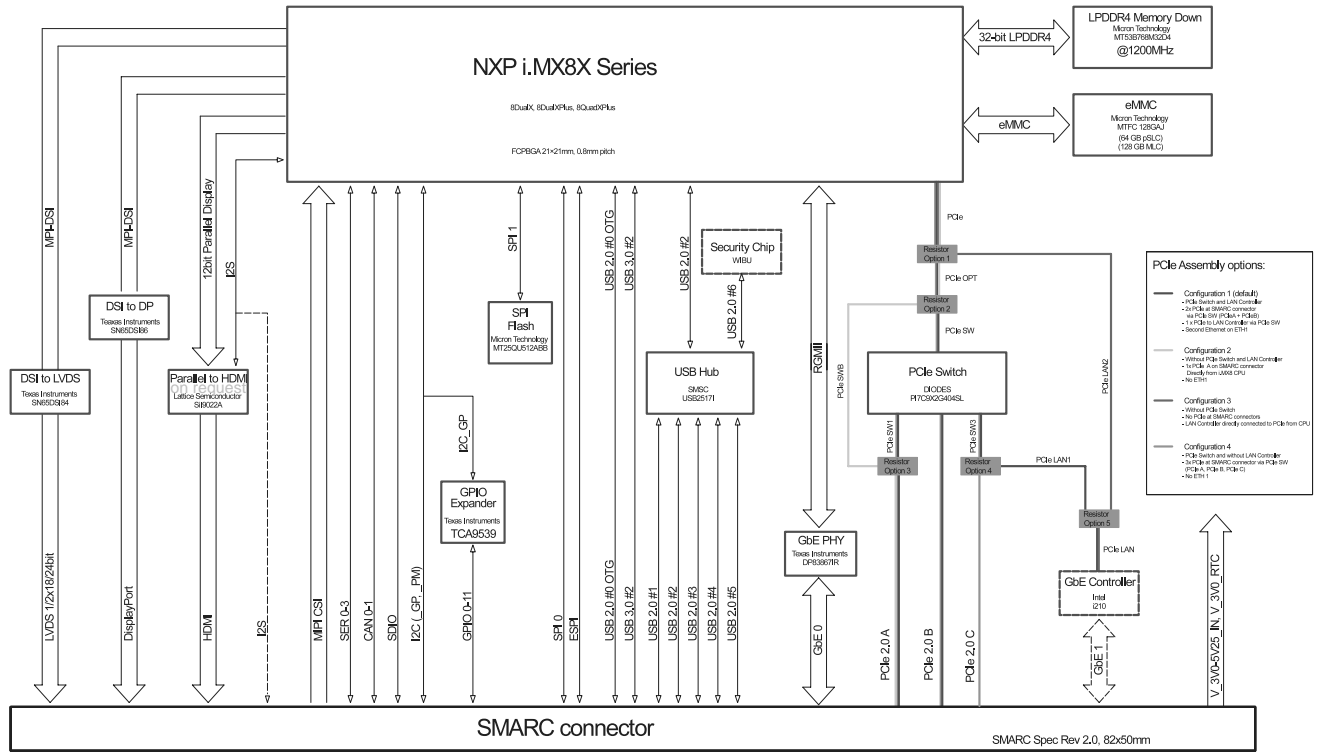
NXP i.MX8X Series

8DualX, 8DualXPlus, 8QuadXPlus

FCPBGA 21×21mm, 0.8mm pitch

32-bit LPDDR4

LPDDR4 Memory Down
Micron Technology
MT53B768M32D4
@1200MHz

eMMC

eMMC
Micron Technology
MTFC 128GAJ
(64 GB pSLC)
(128 GB MLC)

MIPI-DSI

MIPI-DSI

12bit Parallel Display

I2S

SPI 1

USB 2.0 #0 OTG

USB 3.0 #2

USB 2.0 #2

Security Chip
WIBU

USB 2.0 #6

RGMII

PCIe

Resistor Option 1

PCIe OPT

Resistor Option 2

PCIe SW

PCIe SW8

PCIe LAN2

PCIe Assembly options:

Configuration 1 (default)
- PCIe Switch and LAN Controller
- 2x PCIe at SMARC connector via PCIe SW (PCIeA + PCIeB)
- 1 x PCIe to LAN Controller via PCIe SW
- Second Ethernet on ETH1

Configuration 2
- Without PCIe Switch and LAN Controller
- 1x PCIe A on SMARC connector Directly from i.MX8 CPU
- No ETH1

Configuration 3
- Without PCIe Switch
- No PCIe at SMARC connectors
- LAN Controller directly connected to PCIe from CPU

Configuration 4
- PCIe Switch and without LAN Controller
- 3x PCIe at SMARC connector via PCIe SW (PCIe A, PCIe B, PCIe C)
- No ETH 1

DSI to DP
Teaxas Instruments
SN65DSI86

DSI to LVDS
Texas Instruments
SN65DSI84

Parallel to HDMI
on request
Lattice Semiconductor
Sil9022A

SPI Flash
Micron Technology
MT25QU512ABB

USB Hub
SMSC
USB2517I

PCIe Switch
DIODES
PI7C9X2G404SL

PCIe SW1

PCIe SW3

Resistor Option 3

Resistor Option 4

PCIe LAN1

Resistor Option 5

PCIe LAN

I2C_GP

GPIO Expander
Texas Instruments
TCA9539

GbE PHY
Texas Instruments
DP83867IR

GbE Controller
Intel
I210

LVDS 1/2x18/24bit

DisplayPort

HDMI

I2S

MIPI CSI

SER 0-3

CAN 0-1

SDIO

I2C (_GP_PM)

GPIO 0-11

SPI 0

ESPI

USB 2.0 #0 OTG

USB 3.0 #2

USB 2.0 #1

USB 2.0 #2

USB 2.0 #3

USB 2.0 #4

USB 2.0 #5

GbE 0

PCIe 2.0 A

PCIe 2.0 B

PCIe 2.0 C

GbE 1

V_3V0-5V25_IN, V_3V0_RTC

SMARC connector

SMARC Spec Rev 2.0, 82x50mm